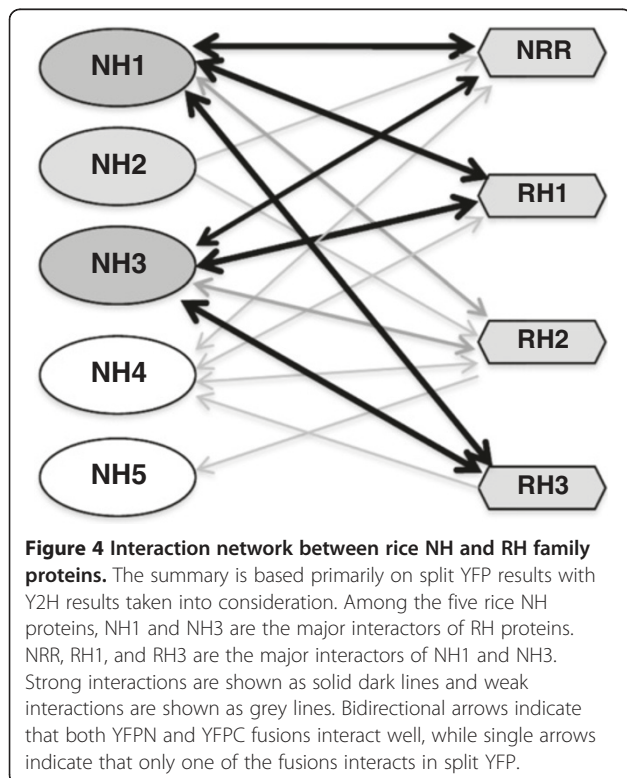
NH1
NH2
NH3
NH4
NH5
NRR
RH1
RH2
RH3

**Figure 4 Interaction network between rice NH and RH family proteins.** The summary is based primarily on split YFP results with Y2H results taken into consideration. Among the five rice NH proteins, NH1 and NH3 are the major interactors of RH proteins. NRR, RH1, and RH3 are the major interactors of NH1 and NH3. Strong interactions are shown as solid dark lines and weak interactions are shown as grey lines. Bidirectional arrows indicate that both YFPN and YFPC fusions interact well, while single arrows indicate that only one of the fusions interacts in split YFP.